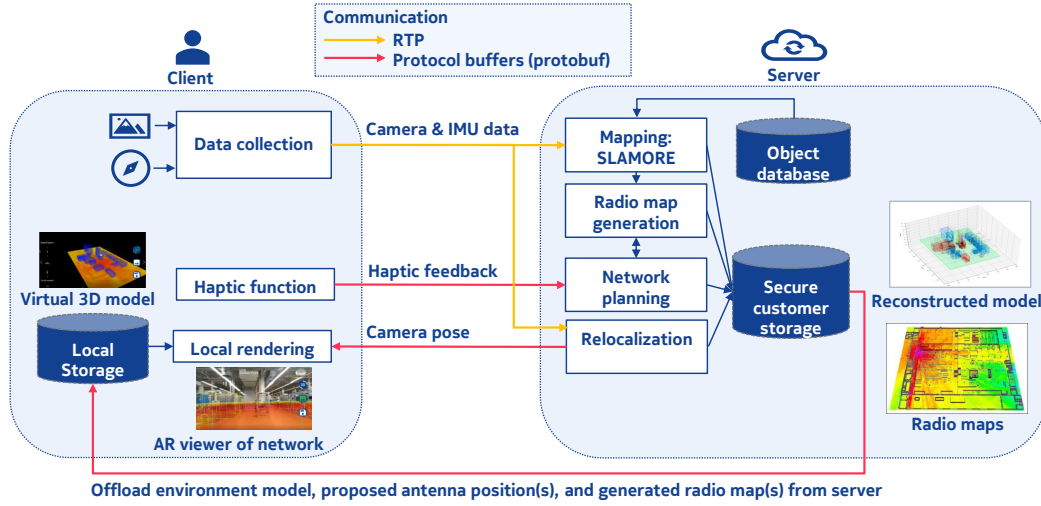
Communication
RTP
Protocol buffers (protobuf)

Client

Server

Data collection

Camera & IMU data

Mapping: SLAMORE

Object database

Radio map generation

Virtual 3D model

Haptic function

Haptic feedback

Network planning

Secure customer storage

Reconstructed model

Local Storage

Local rendering

Camera pose

Relocalization

AR viewer of network

Radio maps

Offload environment model, proposed antenna position(s), and generated radio map(s) from server